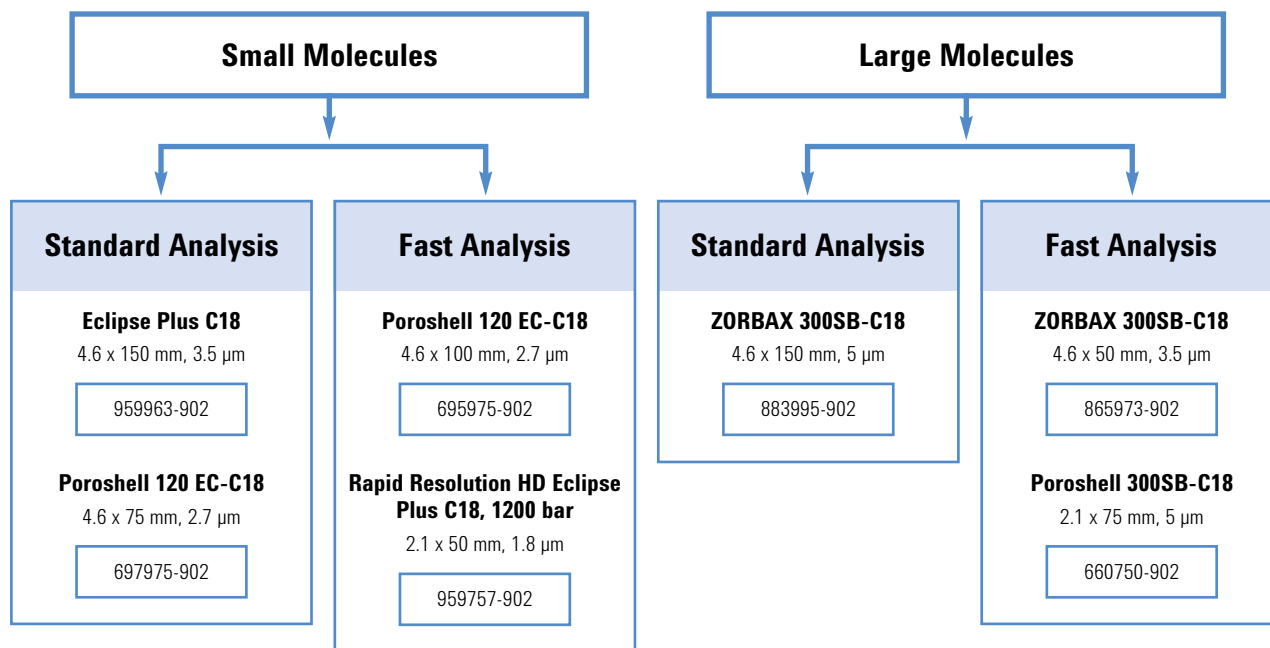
Small Molecules

Standard Analysis

Eclipse Plus C18
4.6 x 150 mm, 3.5 µm
959963-902

Poroshell 120 EC-C18
4.6 x 75 mm, 2.7 µm
697975-902

Fast Analysis

Poroshell 120 EC-C18
4.6 x 100 mm, 2.7 µm
695975-902

Rapid Resolution HD Eclipse Plus C18, 1200 bar
2.1 x 50 mm, 1.8 µm
959757-902

Large Molecules

Standard Analysis

ZORBAX 300SB-C18
4.6 x 150 mm, 5 µm
883995-902

Fast Analysis

ZORBAX 300SB-C18
4.6 x 50 mm, 3.5 µm
865973-902

Poroshell 300SB-C18
2.1 x 75 mm, 5 µm
660750-902